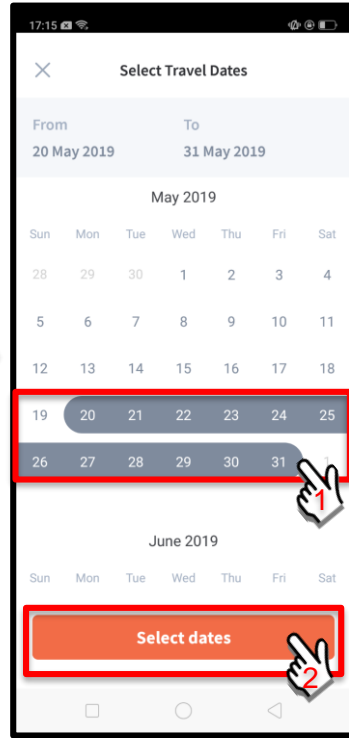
17:15

Select Travel Dates

From
20 May 2019

To
31 May 2019

May 2019

| Sun | Mon | Tue | Wed | Thu | Fri | Sat |
|---|---|---|---|---|---|---|
| 28 | 29 | 30 | 1 | 2 | 3 | 4 |
| 5 | 6 | 7 | 8 | 9 | 10 | 11 |
| 12 | 13 | 14 | 15 | 16 | 17 | 18 |
| 19 | 20 | 21 | 22 | 23 | 24 | 25 |
| 26 | 27 | 28 | 29 | 30 | 31 | 1 |

1

June 2019

| Sun | Mon | Tue | Wed | Thu | Fri | Sat |
|---|---|---|---|---|---|---|

Select dates

2